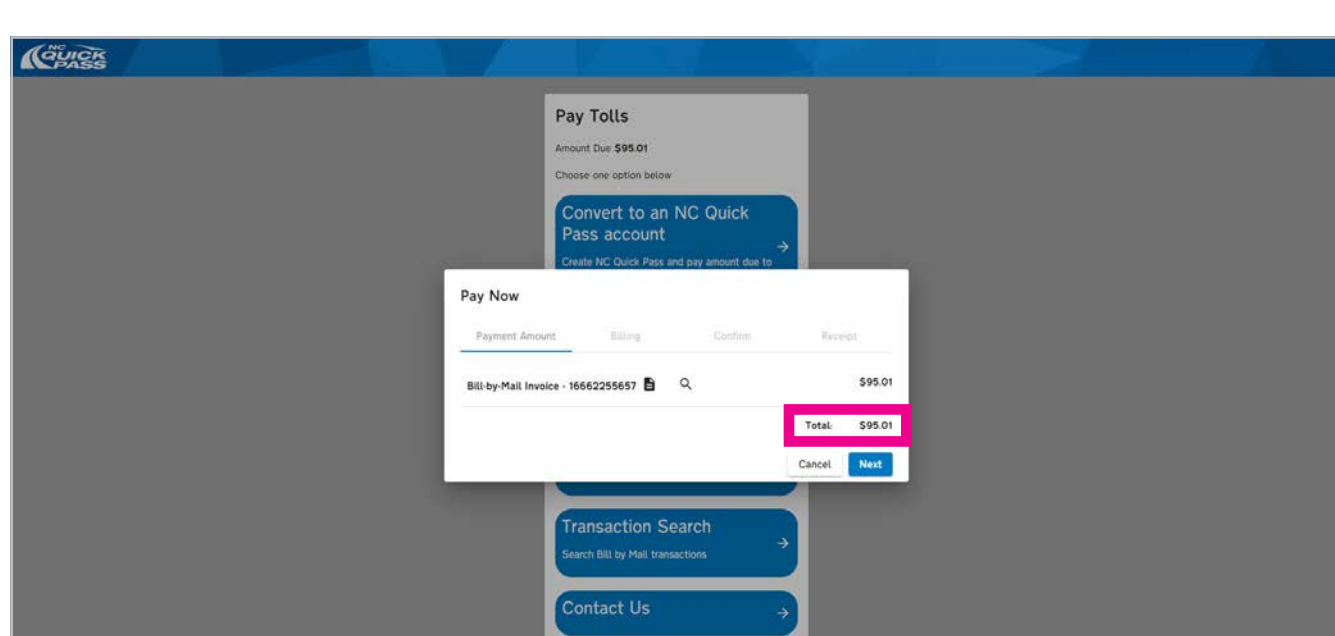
NC QUICK PASS

Pay Tolls

Amount Due $95.01

Choose one option below

Convert to an NC Quick Pass account

Create NC Quick Pass and pay amount due to

Pay Now

Payment Amount

Billing

Confirm

Receipt

Bill-by-Mail Invoice - 16662255657

$95.01

Total: $95.01

Cancel

Next

Transaction Search

Search Bill by Mail transactions

Contact Us